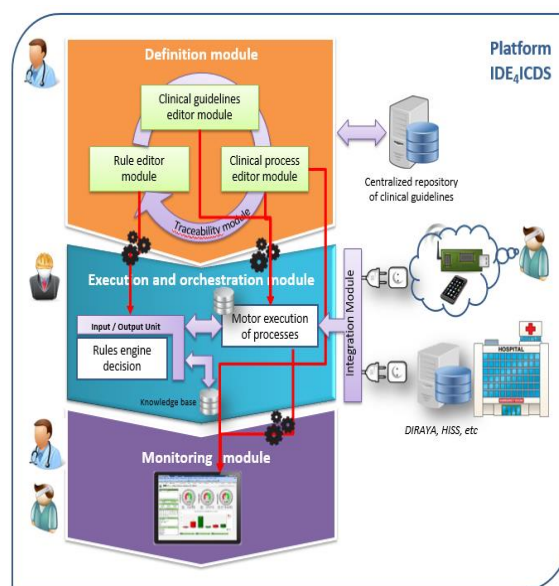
Platform IDE$_4$ICDS

Definition module

Clinical guidelines editor module

Rule editor module

Clinical process editor module

Traceability module

Centralized repository of clinical guidelines

Execution and orchestration module

Input / Output Unit

Rules engine decision

Motor execution of processes

Knowledge base

Integration Module

HOSPITAL

DIRAYA, HISS, etc

Monitoring module